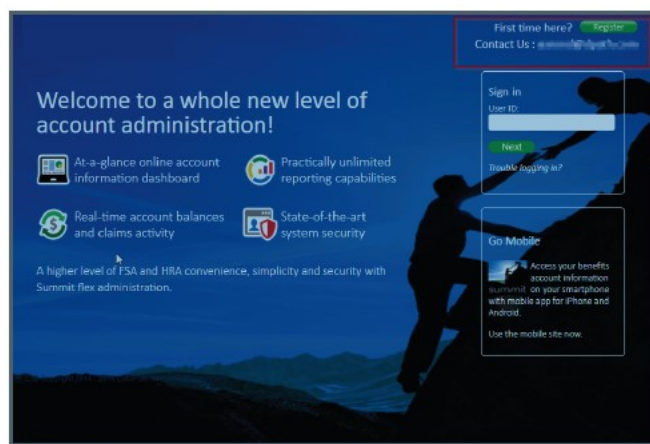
First time here? Register
Contact Us : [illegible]

Welcome to a whole new level of account administration!

At-a-glance online account information dashboard

Practically unlimited reporting capabilities

Real-time account balances and claims activity

State-of-the-art system security

A higher level of FSA and HRA convenience, simplicity and security with Summit flex administration.

Sign in
User ID:
Next
Trouble logging in?

Go Mobile
summit
Access your benefits account information on your smartphone with mobile app for iPhone and Android.

Use the mobile site now.